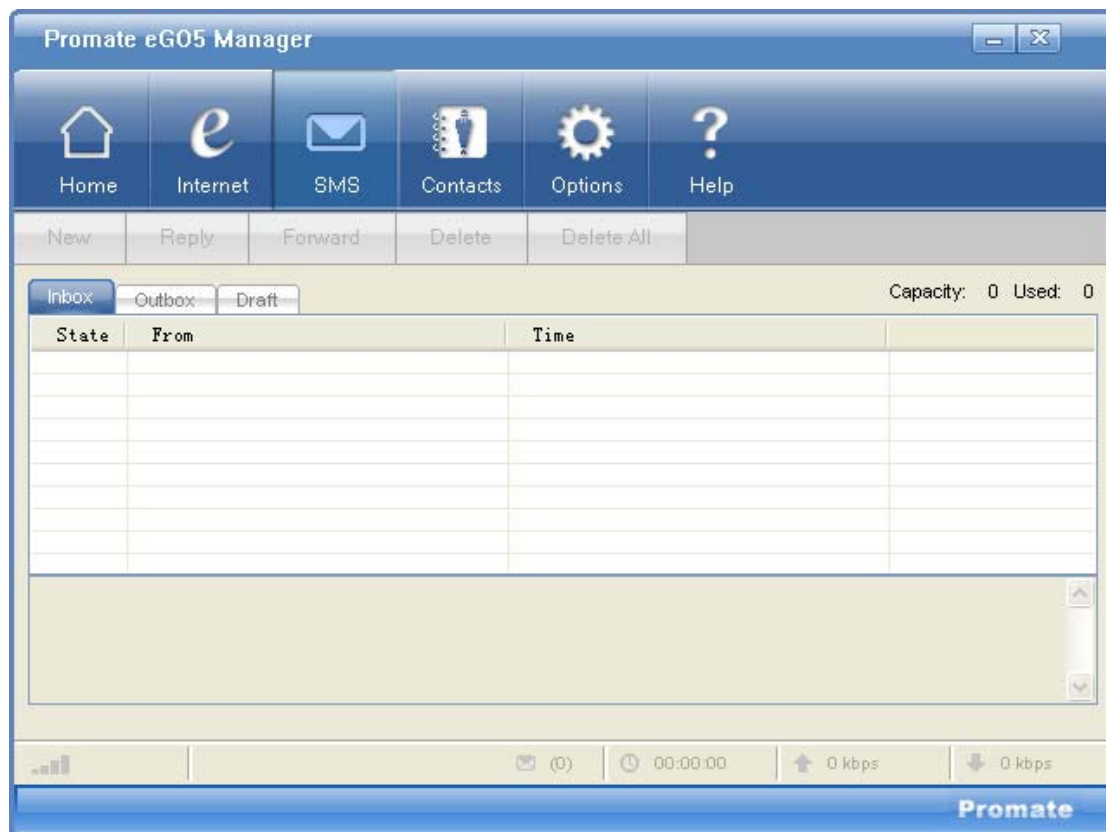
Promate eGO5 Manager

Home Internet SMS Contacts Options Help

New Reply Forward Delete Delete All

Inbox Outbox Draft

Capacity: 0 Used: 0

| State | From | Time | |
|---|---|---|---|

(0) 00:00:00 0 kbps 0 kbps

Promate